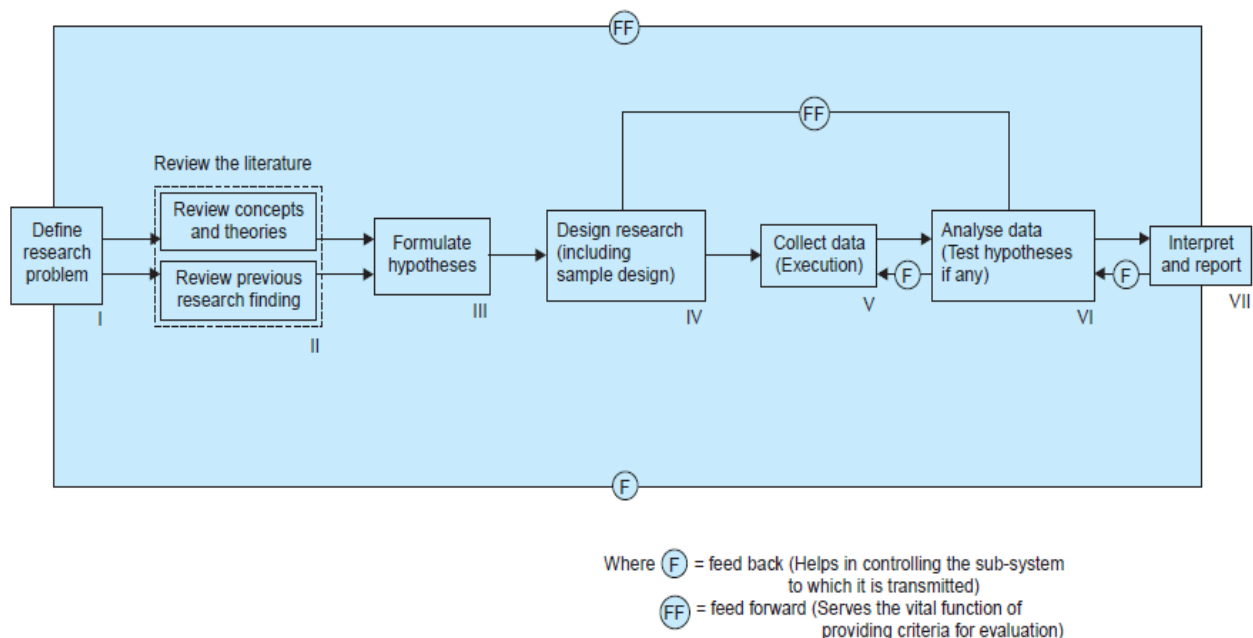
FF

FF

Review the literature

Define research problem

I

Review concepts and theories

Review previous research finding

II

Formulate hypotheses

III

Design research (including sample design)

IV

Collect data (Execution)

F

V

Analyse data (Test hypotheses if any)

F

VI

Interpret and report

VII

F

Where F = feed back (Helps in controlling the sub-system to which it is transmitted)

FF = feed forward (Serves the vital function of providing criteria for evaluation)